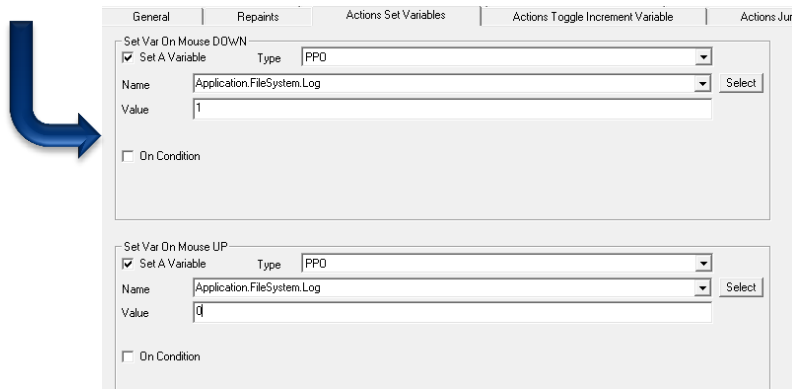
General | Repaints | Actions Set Variables | Actions Toggle Increment Variable | Actions Ju

Set Var On Mouse DOWN
Set A Variable Type PPO
Name Application.FileSystem.Log Select
Value 1
On Condition

Set Var On Mouse UP
Set A Variable Type PPO
Name Application.FileSystem.Log Select
Value 0
On Condition